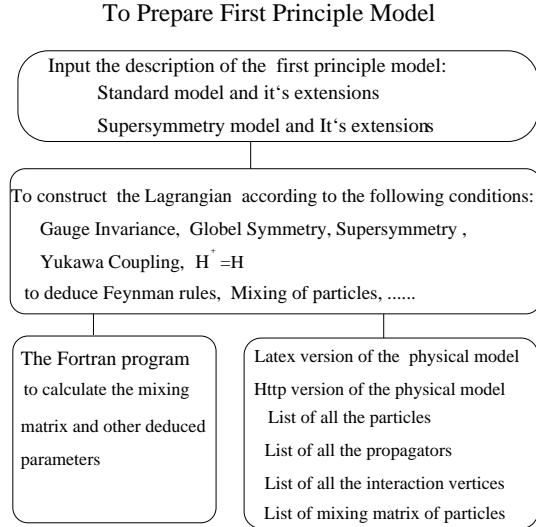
To Prepare First Principle Model

Input the description of the first principle model:
Standard model and it's extensions
Supersymmetry model and It's extensions

To construct the Lagrangian according to the following conditions:
Gauge Invariance, Globel Symmetry, Supersymmetry ,
Yukawa Coupling, $H^{+}=H$
to deduce Feynman rules, Mixing of particles, ......

The Fortran program to calculate the mixing matrix and other deduced parameters

Latex version of the physical model
Http version of the physical model
List of all the particles
List of all the propagators
List of all the interaction vertices
List of mixing matrix of particles